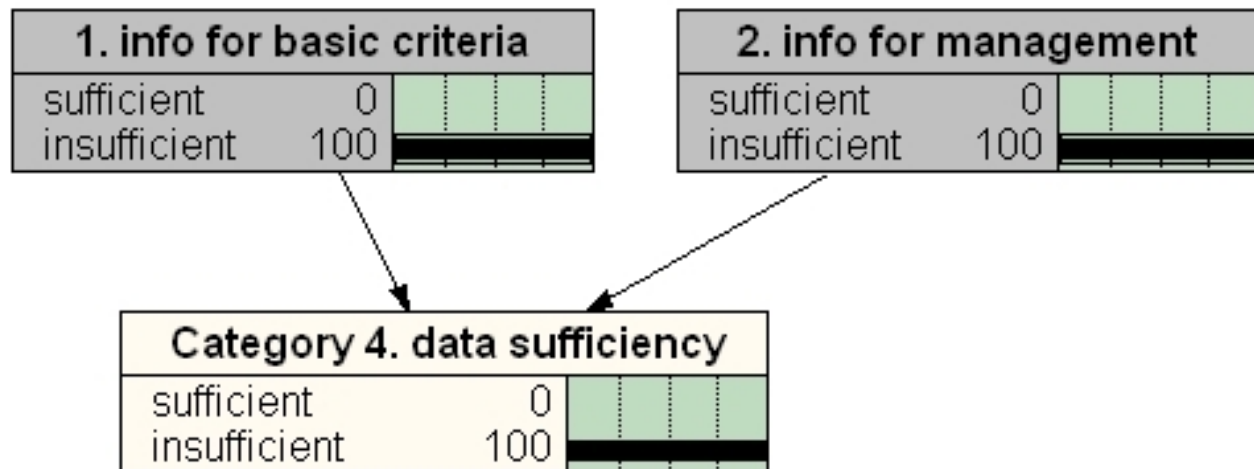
1. info for basic criteria

| | |
|---|---|
| sufficient | 0 |
| insufficient | 100 |

2. info for management

| | |
|---|---|
| sufficient | 0 |
| insufficient | 100 |

Category 4. data sufficiency

| | |
|---|---|
| sufficient | 0 |
| insufficient | 100 |